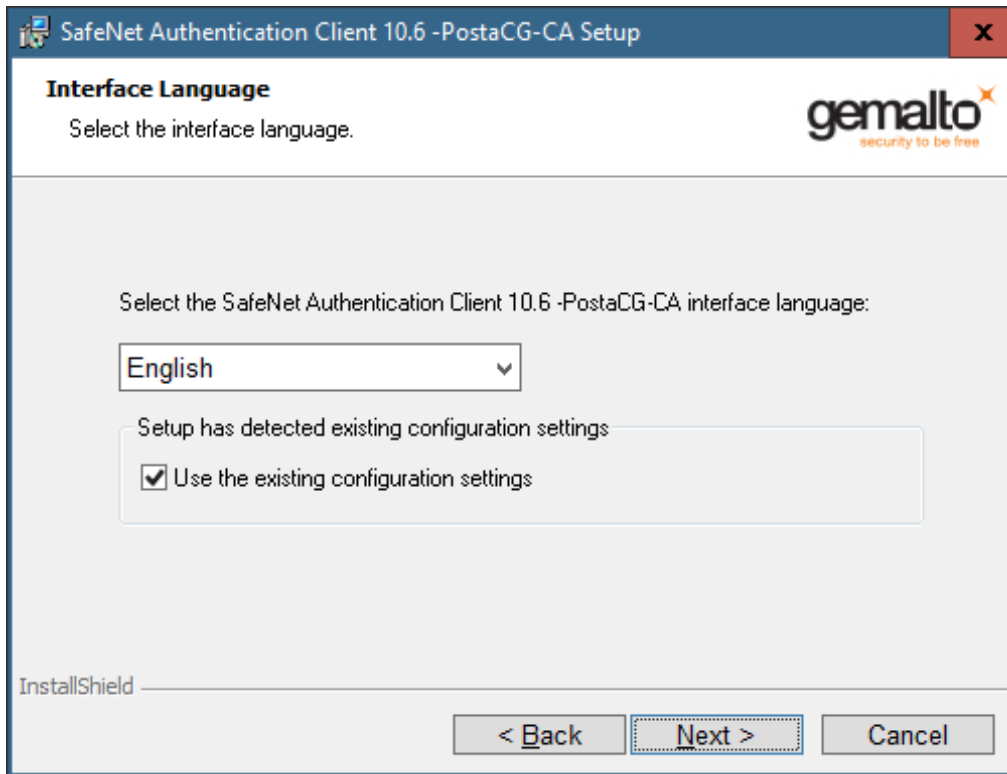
SafeNet Authentication Client 10.6 -PostaCG-CA Setup

x

Interface Language

Select the interface language.

gemalto
security to be free

Select the SafeNet Authentication Client 10.6 -PostaCG-CA interface language:

English

Setup has detected existing configuration settings

Use the existing configuration settings

InstallShield

< Back

Next >

Cancel